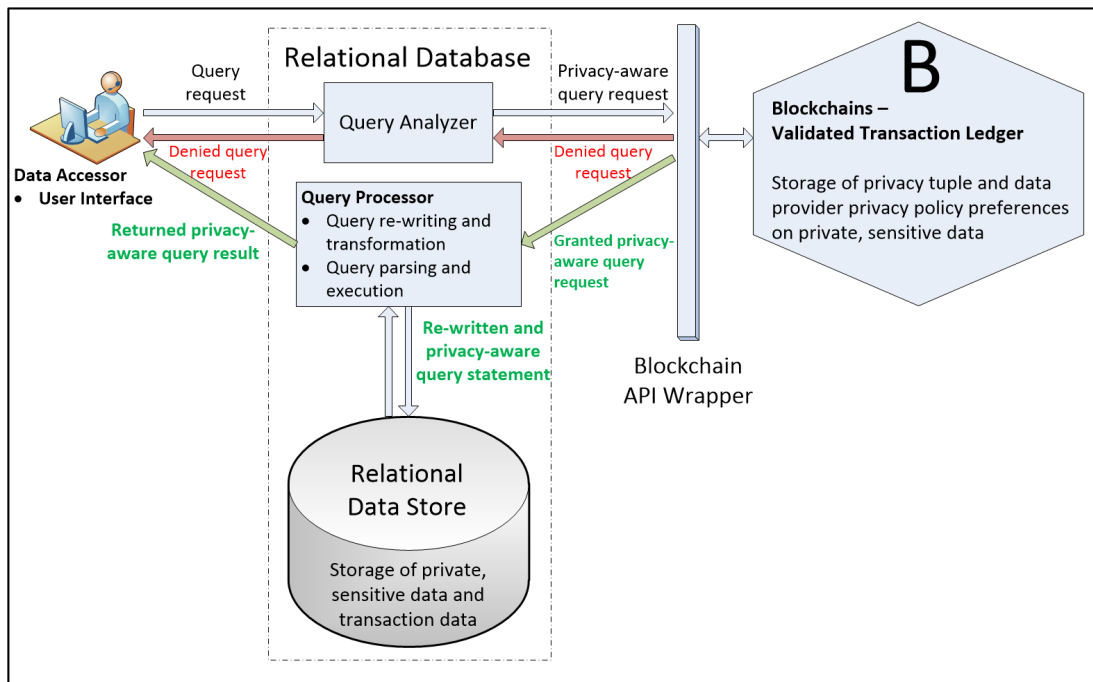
Query request

Relational Database

Privacy-aware query request

B

Blockchains – Validated Transaction Ledger

Storage of privacy tuple and data provider privacy policy preferences on private, sensitive data

Query Analyzer

Denied query request

Denied query request

Data Accessor
• User Interface

Query Processor
• Query re-writing and transformation
• Query parsing and execution

Returned privacy-aware query result

Granted privacy-aware query request

Re-written and privacy-aware query statement

Blockchain API Wrapper

Relational Data Store

Storage of private, sensitive data and transaction data